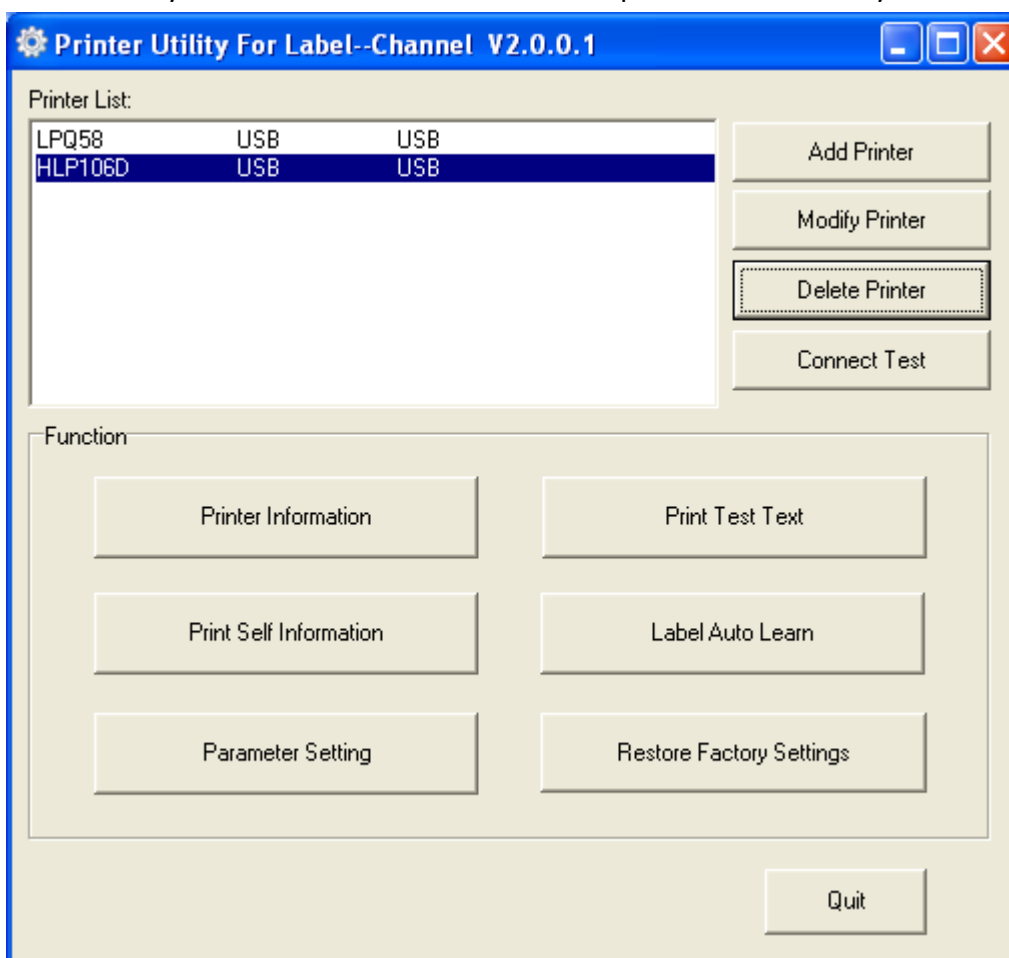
Printer Utility For Label--Channel V2.0.0.1

Printer List:

| | | |
|---|---|---|
| LPQ58 | USB | USB |
| HLP106D | USB | USB |

Add Printer

Modify Printer

Delete Printer

Connect Test

Function

Printer Information

Print Test Text

Print Self Information

Label Auto Learn

Parameter Setting

Restore Factory Settings

Quit